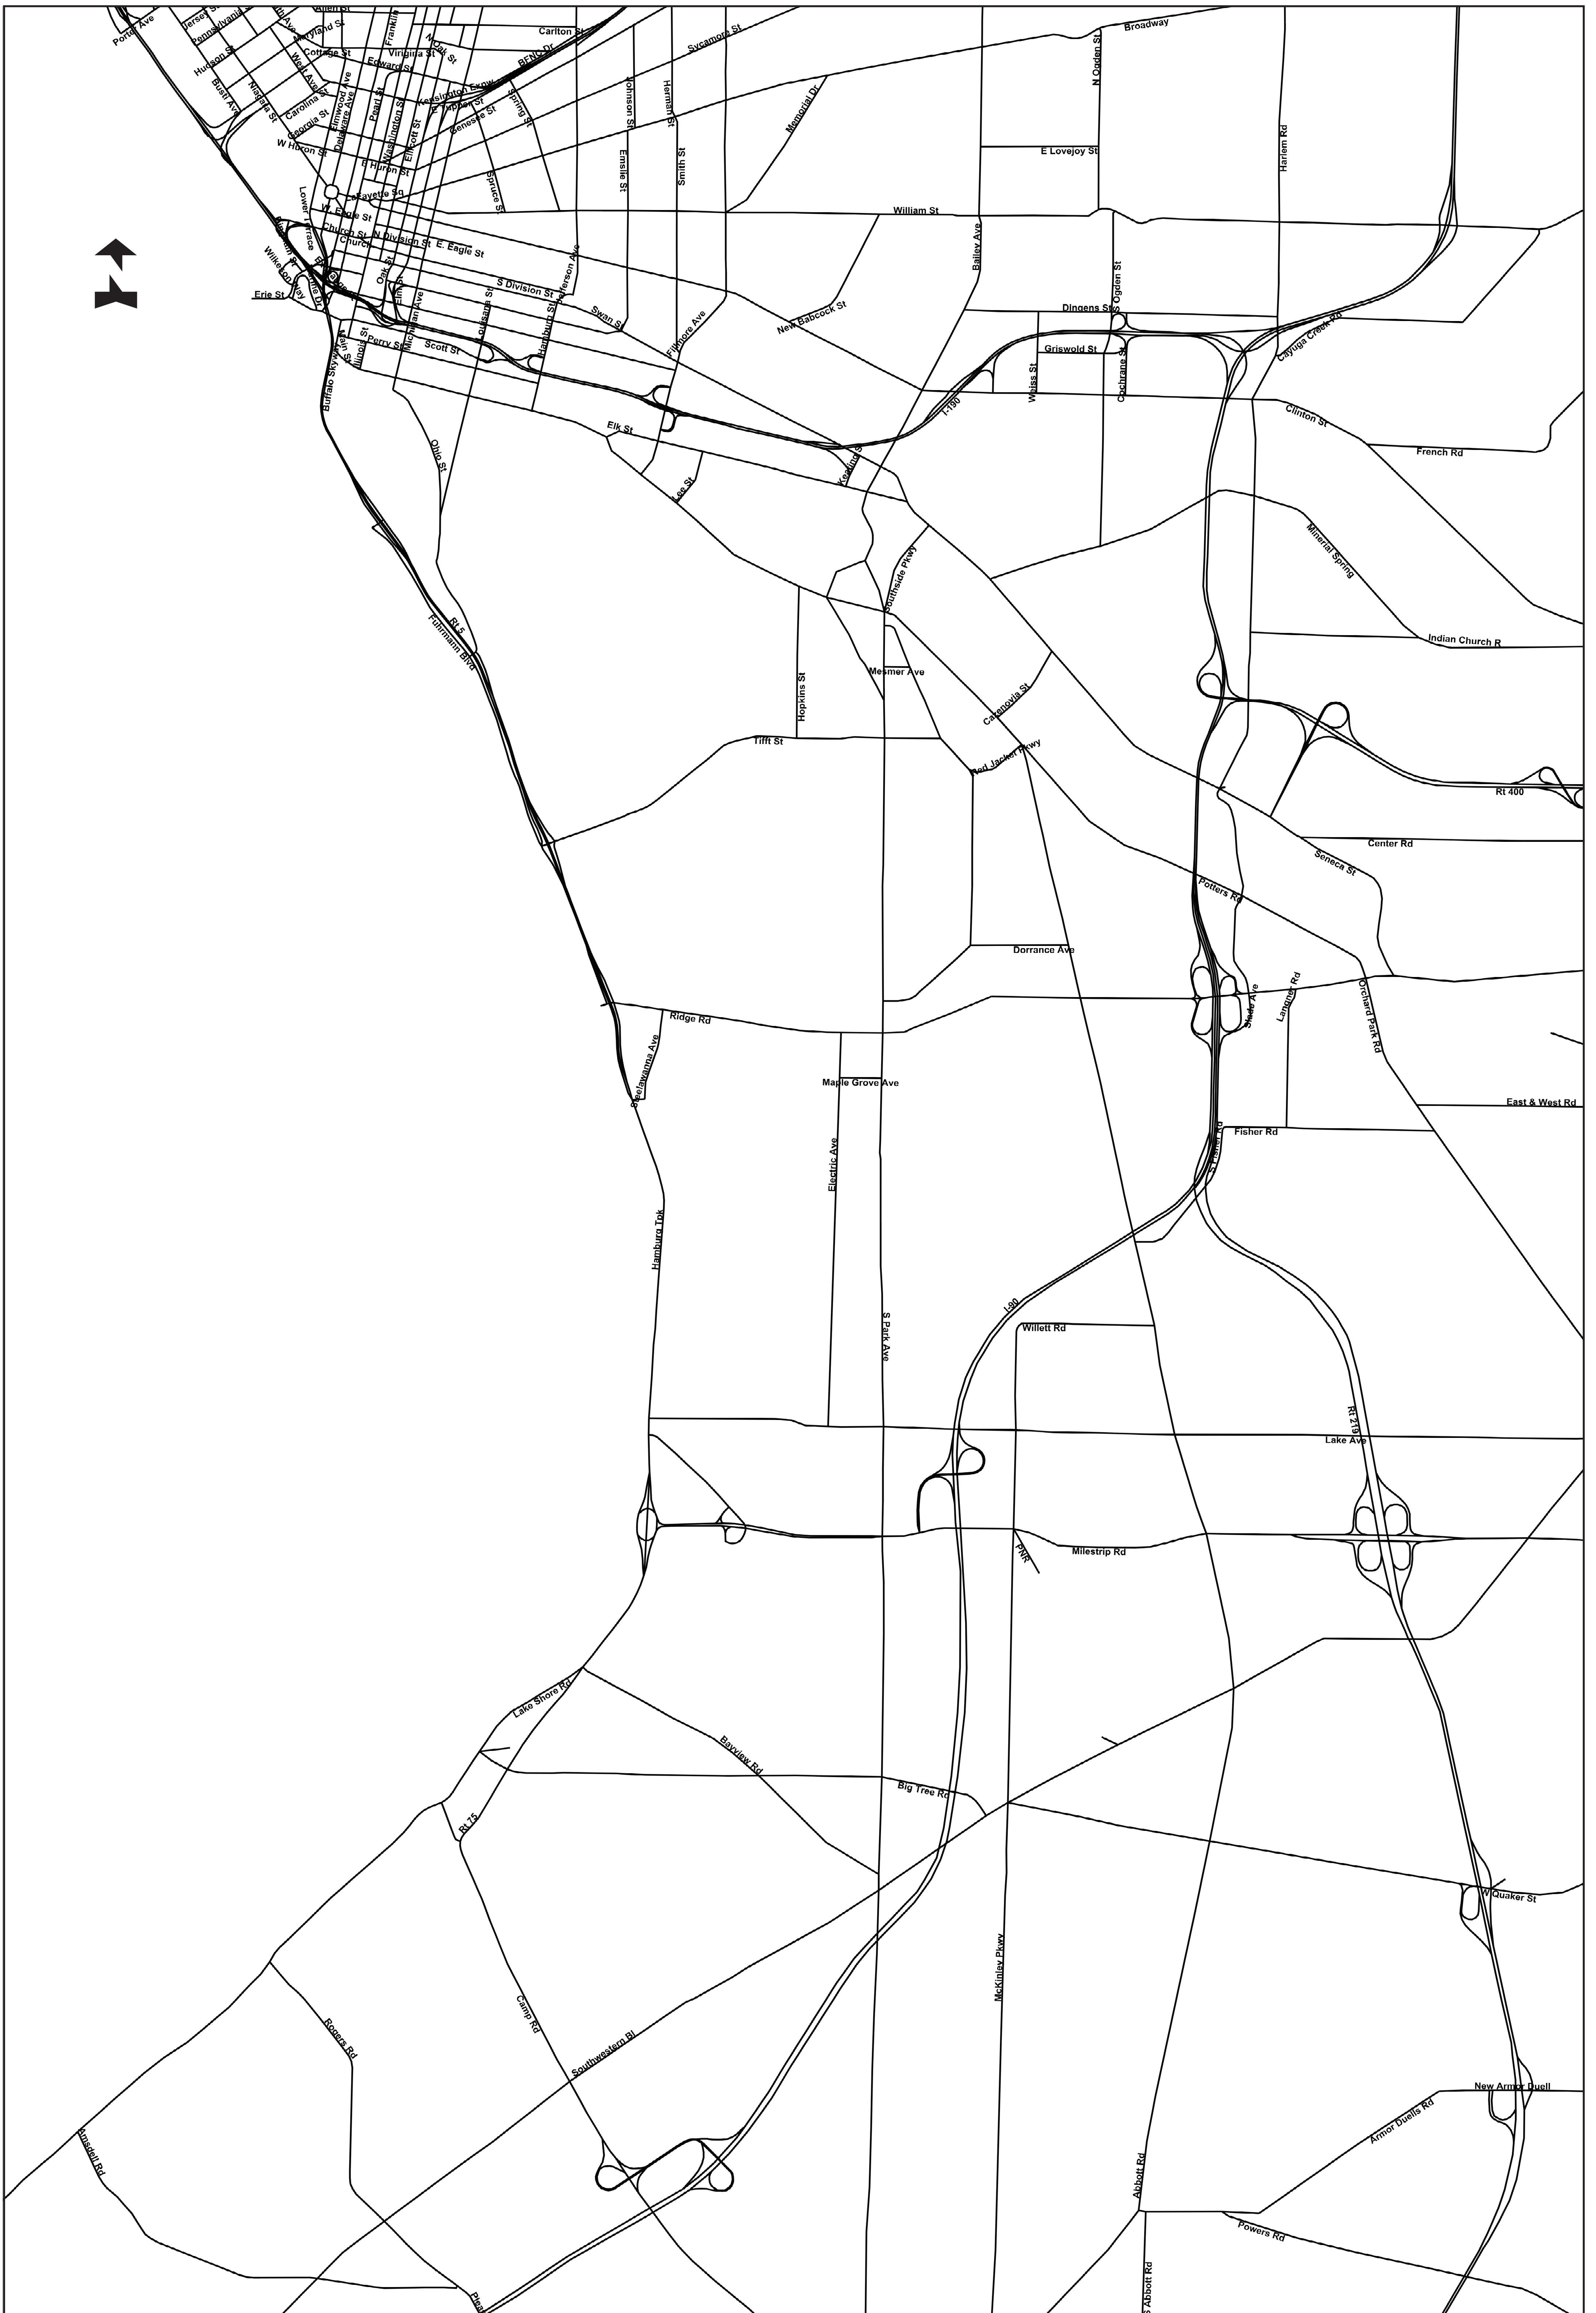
Porter Ave
Jersey St
Pennsylvania St
Hudson St
Allen St
Maryland St
Franklin
Cottage St
Virginia St
N Oak St
Carlton St
Edward St
West Ave
Niagara St
Busti Ave
Carolina St
Elmwood Ave
Delaware Ave
Pearl St
Georgia St
W Huron St
Washington St
Ellicott St
E Huron St
Kensington Expwy
Tupper St
Genesee St
Spring St
BFNC Dr
Sycamore St
Broadway
Johnson St
Herman St
Memorial Dr
N Ogden St
Emslie St
Smith St
Harlem Rd
E Lovejoy St
Lafayette Sq
Spruce St
W. Eagle St
William St
Lower Terrace
Church St
Church
N Division St
E. Eagle St
Bailey Ave
Ogden St
Jefferson Ave
S Division St
Erie St
Wilkeson Way
Oak St
Elm St
Michigan Ave
Louisiana St
Hamburg St
Swan St
New Babcock St
Dingens St
Fillmore Ave
Griswold St
Cochrane St
Cayuga Creek Rd
Main St
Illinois St
Perry St
Scott St
Buffalo Skyway
I-190
Weiss St
Clinton St
French Rd
Elk St
Ohio St
Lee St
Keating St
Mineral Spring
Southside Pkwy
Rt 5
Fuhrmann Blvd
Indian Church R
Mesmer Ave
Hopkins St
Cazenovia St
Red Jacket Pkwy
Tifft St
Rt 400
Center Rd
Seneca St
Potters Rd
Dorrance Ave
Langner Rd
Slade Ave
Orchard Park Rd
Ridge Rd
Steelawanna Ave
Maple Grove Ave
East & West Rd
Fisher Rd
S Park Rd
Electric Ave
Hamburg Tpk
I-90
Willett Rd
S Park Ave
Rt 219
Lake Ave
PNR
Milestrip Rd
Lake Shore Rd
Bayview Rd
Big Tree Rd
Rt 75
W Quaker St
McKinley Pkwy
Rogers Rd
Camp Rd
Southwestern Bl
New Armor Duell
Armor Duells Rd
Amsdell Rd
Abbott Rd
Powers Rd
S Abbott Rd
Pleas